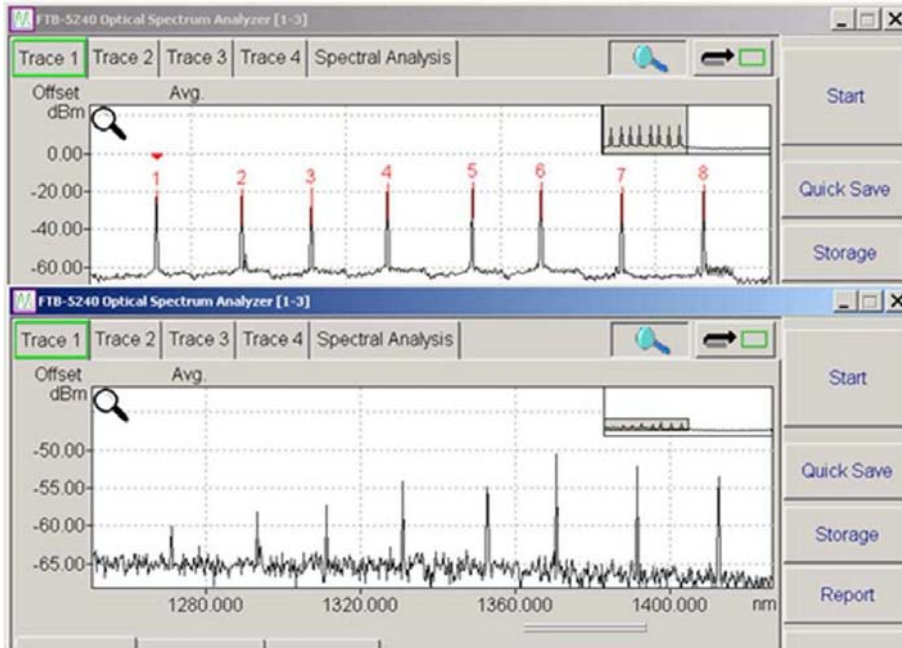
FTB-5240 Optical Spectrum Analyzer [1-3]

Trace 1 | Trace 2 | Trace 3 | Trace 4 | Spectral Analysis

Start

Quick Save

Storage

Offset
dBm

Avg.

0.00
-20.00
-40.00
-60.00

1 2 3 4 5 6 7 8

FTB-5240 Optical Spectrum Analyzer [1-3]

Trace 1 | Trace 2 | Trace 3 | Trace 4 | Spectral Analysis

Start

Quick Save

Storage

Report

Offset
dBm

Avg.

-50.00
-55.00
-60.00
-65.00

1280.000 1320.000 1360.000 1400.000 nm